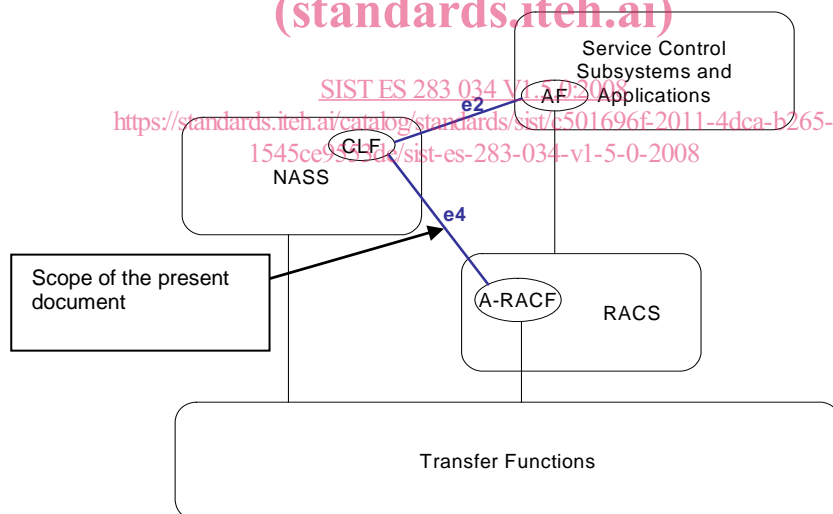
(standards.iteh.ai)

Service Control Subsystems and Applications

SIST ES 283 034 V1.5.0:2008

e2

AF

https://standards.iteh.ai/catalog/standards/sist/c501696f-2011-4dca-b265-1545ce993fdc/sist-es-283-034-v1-5-0-2008

CLF

NASS

e4

Scope of the present document

A-RACF

RACS

Transfer Functions